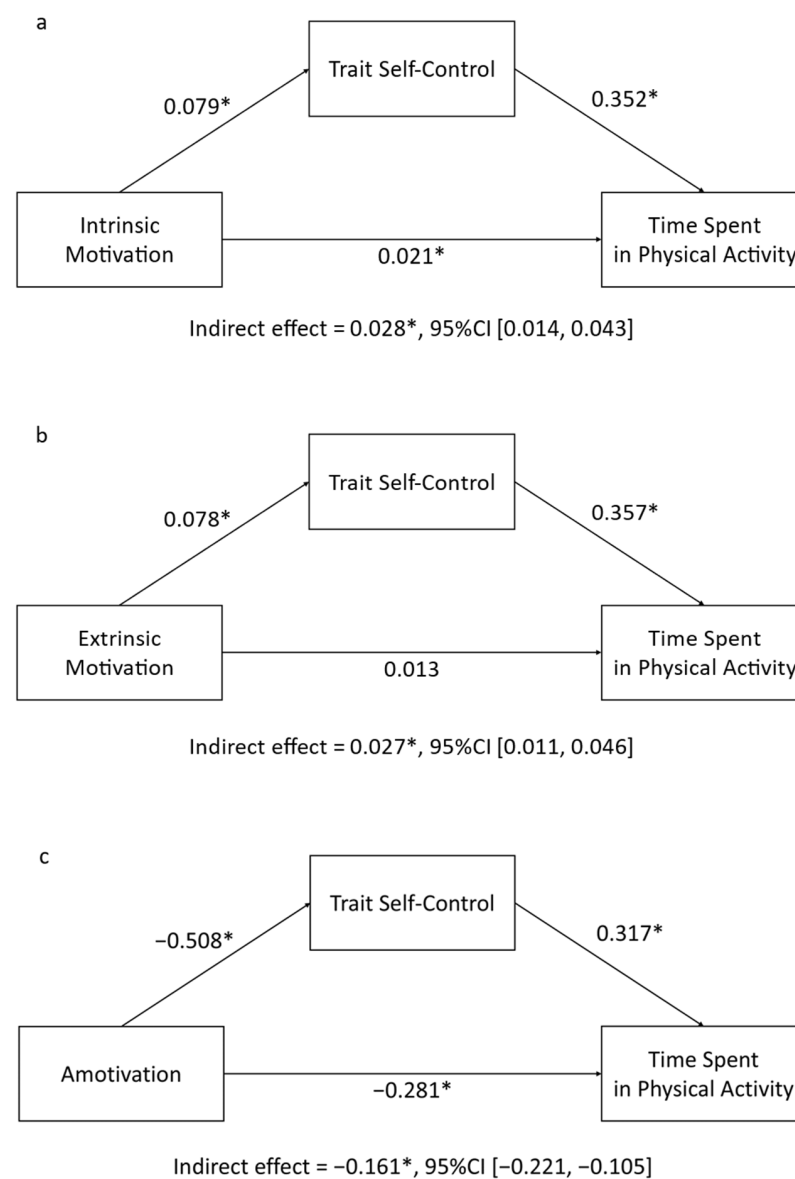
a

Trait Self-Control

0.079*

0.352*

Intrinsic Motivation

0.021*

Time Spent in Physical Activity

Indirect effect = 0.028*, 95%CI [0.014, 0.043]

b

Trait Self-Control

0.078*

0.357*

Extrinsic Motivation

0.013

Time Spent in Physical Activity

Indirect effect = 0.027*, 95%CI [0.011, 0.046]

c

Trait Self-Control

−0.508*

0.317*

Amotivation

−0.281*

Time Spent in Physical Activity

Indirect effect = −0.161*, 95%CI [−0.221, −0.105]